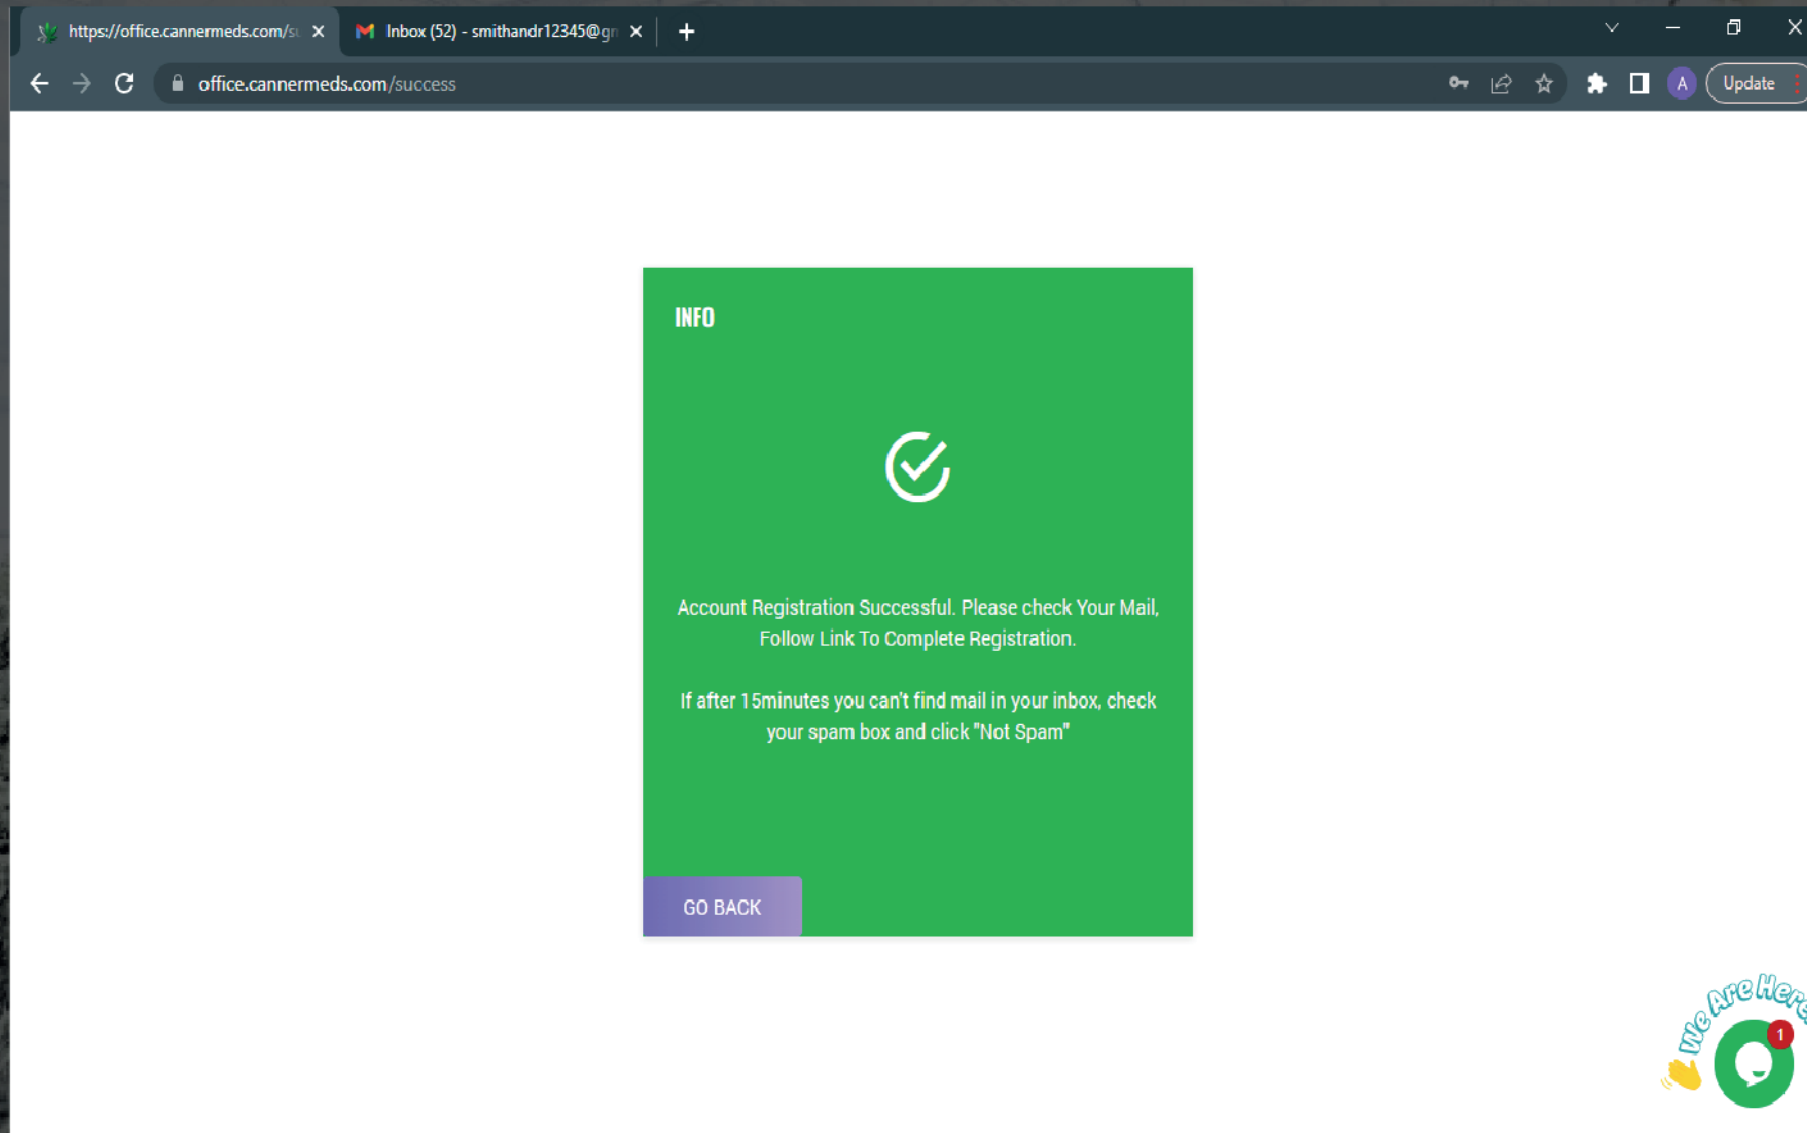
https://office.cannermeds.com/su
Inbox (52) - smithandr12345@gm
office.cannermeds.com/success
A
Update

INFO

Account Registration Successful. Please check Your Mail, Follow Link To Complete Registration.

If after 15minutes you can't find mail in your inbox, check your spam box and click "Not Spam"

GO BACK

We Are Here
1